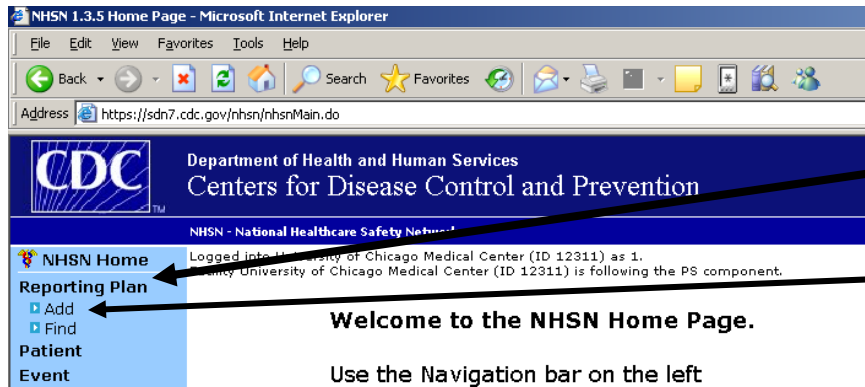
NHSN 1.3.5 Home Page - Microsoft Internet Explorer

File Edit View Favorites Tools Help

Back Search Favorites

Address https://sdn7.cdc.gov/nhsn/nhsnMain.do

CDC TM

Department of Health and Human Services
Centers for Disease Control and Prevention

NHSN - National Healthcare Safety Netw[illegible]

NHSN Home
Reporting Plan
Add
Find
Patient
Event

Logged into U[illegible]sity of Chicago Medical Center (ID 12311) as 1.
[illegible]ility University of Chicago Medical Center (ID 12311) is following the PS component.

Welcome to the NHSN Home Page.

Use the Navigation bar on the left